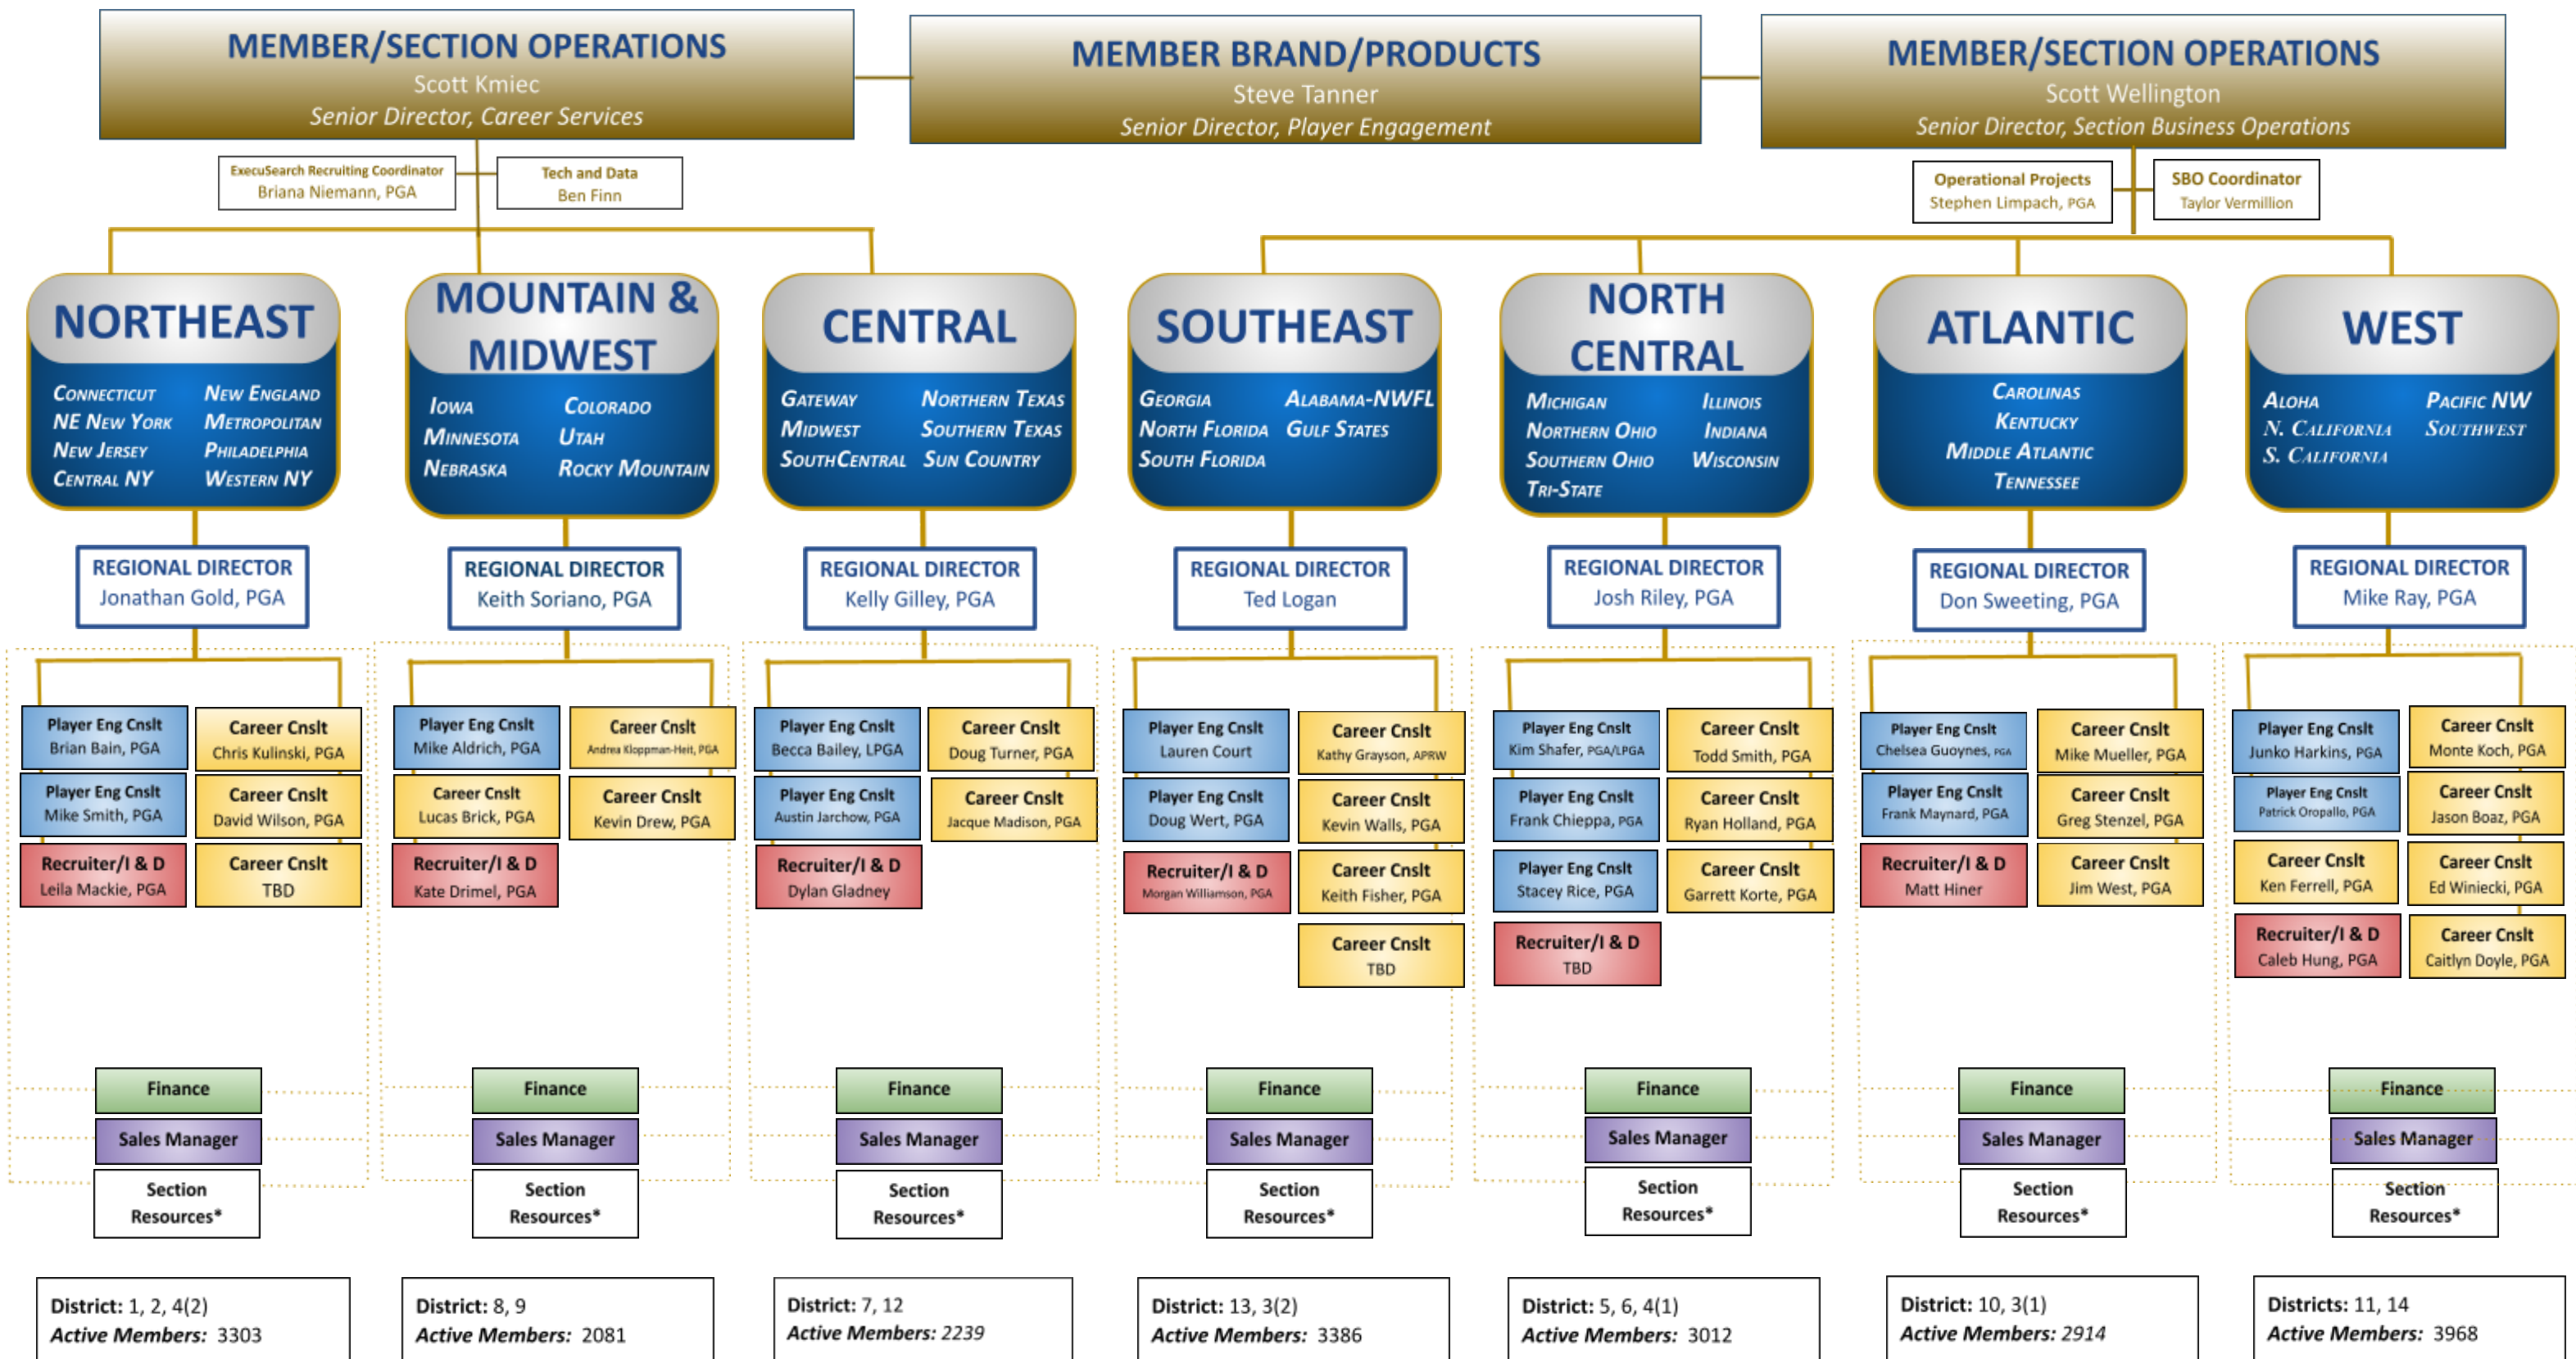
MEMBER/SECTION OPERATIONS
Scott Kmiec
Senior Director, Career Services

MEMBER BRAND/PRODUCTS
Steve Tanner
Senior Director, Player Engagement

MEMBER/SECTION OPERATIONS
Scott Wellington
Senior Director, Section Business Operations

ExecuSearch Recruiting Coordinator
Briana Niemann, PGA

Tech and Data
Ben Finn

Operational Projects
Stephen Limpach, PGA

SBO Coordinator
Taylor Vermillion

NORTHEAST
Connecticut
NE New York
New Jersey
Central NY
New England
Metropolitan
Philadelphia
Western NY

REGIONAL DIRECTOR
Jonathan Gold, PGA

Player Eng Cnslt
Brian Bain, PGA

Career Cnslt
Chris Kulinski, PGA

Player Eng Cnslt
Mike Smith, PGA

Career Cnslt
David Wilson, PGA

Recruiter/I & D
Leila Mackie, PGA

Career Cnslt
TBD

Finance
Sales Manager
Section Resources*

District: 1, 2, 4(2)
Active Members: 3303

MOUNTAIN & MIDWEST
Iowa
Minnesota
Nebraska
Colorado
Utah
Rocky Mountain

REGIONAL DIRECTOR
Keith Soriano, PGA

Player Eng Cnslt
Mike Aldrich, PGA

Career Cnslt
Andrea Kloppman-Heit, PGA

Career Cnslt
Lucas Brick, PGA

Career Cnslt
Kevin Drew, PGA

Recruiter/I & D
Kate Drimel, PGA

Finance
Sales Manager
Section Resources*

District: 8, 9
Active Members: 2081

CENTRAL
Gateway
Midwest
SouthCentral
Northern Texas
Southern Texas
Sun Country

REGIONAL DIRECTOR
Kelly Gilley, PGA

Player Eng Cnslt
Becca Bailey, LPGA

Career Cnslt
Doug Turner, PGA

Player Eng Cnslt
Austin Jarchow, PGA

Career Cnslt
Jacque Madison, PGA

Recruiter/I & D
Dylan Gladney

Finance
Sales Manager
Section Resources*

District: 7, 12
Active Members: 2239

SOUTHEAST
Georgia
North Florida
South Florida
Alabama-NWFL
Gulf States

REGIONAL DIRECTOR
Ted Logan

Player Eng Cnslt
Lauren Court

Career Cnslt
Kathy Grayson, APRW

Player Eng Cnslt
Doug Wert, PGA

Career Cnslt
Kevin Walls, PGA

Recruiter/I & D
Morgan Williamson, PGA

Career Cnslt
Keith Fisher, PGA

Career Cnslt
TBD

Finance
Sales Manager
Section Resources*

District: 13, 3(2)
Active Members: 3386

NORTH CENTRAL
Michigan
Northern Ohio
Southern Ohio
Tri-State
Illinois
Indiana
Wisconsin

REGIONAL DIRECTOR
Josh Riley, PGA

Player Eng Cnslt
Kim Shafer, PGA/LPGA

Career Cnslt
Todd Smith, PGA

Player Eng Cnslt
Frank Chieppa, PGA

Career Cnslt
Ryan Holland, PGA

Player Eng Cnslt
Stacey Rice, PGA

Career Cnslt
Garrett Korte, PGA

Recruiter/I & D
TBD

Finance
Sales Manager
Section Resources*

District: 5, 6, 4(1)
Active Members: 3012

ATLANTIC
Carolinas
Kentucky
Middle Atlantic
Tennessee

REGIONAL DIRECTOR
Don Sweeting, PGA

Player Eng Cnslt
Chelsea Guoynes, PGA

Career Cnslt
Mike Mueller, PGA

Player Eng Cnslt
Frank Maynard, PGA

Career Cnslt
Greg Stenzel, PGA

Recruiter/I & D
Matt Hiner

Career Cnslt
Jim West, PGA

Finance
Sales Manager
Section Resources*

District: 10, 3(1)
Active Members: 2914

WEST
Aloha
N. California
S. California
Pacific NW
Southwest

REGIONAL DIRECTOR
Mike Ray, PGA

Player Eng Cnslt
Junko Harkins, PGA

Career Cnslt
Monte Koch, PGA

Player Eng Cnslt
Patrick Oropallo, PGA

Career Cnslt
Jason Boaz, PGA

Career Cnslt
Ken Ferrell, PGA

Career Cnslt
Ed Winiecki, PGA

Recruiter/I & D
Caleb Hung, PGA

Career Cnslt
Caitlyn Doyle, PGA

Finance
Sales Manager
Section Resources*

Districts: 11, 14
Active Members: 3968